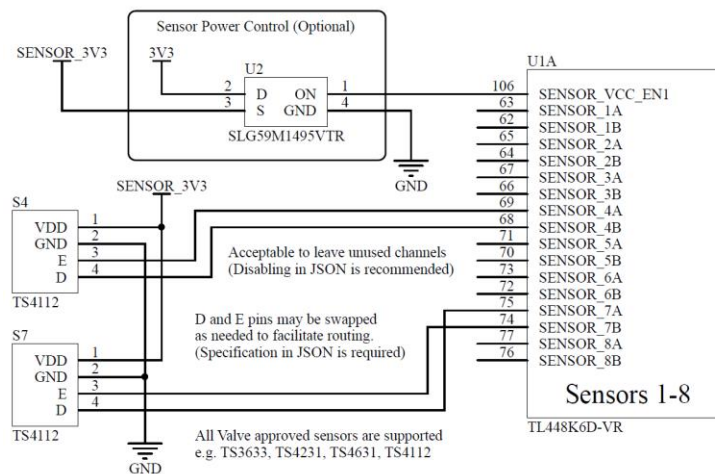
Sensor Power Control (Optional)

SENSOR_3V3

3V3

U2

2 D ON 1

3 S GND 4

SLG59M1495VTR

GND

U1A

106 SENSOR_VCC_EN1
63 SENSOR_1A
62 SENSOR_1B
65 SENSOR_2A
64 SENSOR_2B
67 SENSOR_3A
66 SENSOR_3B
69 SENSOR_4A
68 SENSOR_4B
71 SENSOR_5A
70 SENSOR_5B
73 SENSOR_6A
72 SENSOR_6B
75 SENSOR_7A
74 SENSOR_7B
77 SENSOR_8A
76 SENSOR_8B

Sensors 1-8

TL448K6D-VR

SENSOR_3V3

S4
VDD 1
GND 2
E 3
D 4
TS4112

Acceptable to leave unused channels
(Disabling in JSON is recommended)

D and E pins may be swapped
as needed to facilitate routing.
(Specification in JSON is required)

S7
VDD 1
GND 2
E 3
D 4
TS4112

GND

All Valve approved sensors are supported
e.g. TS3633, TS4231, TS4631, TS4112